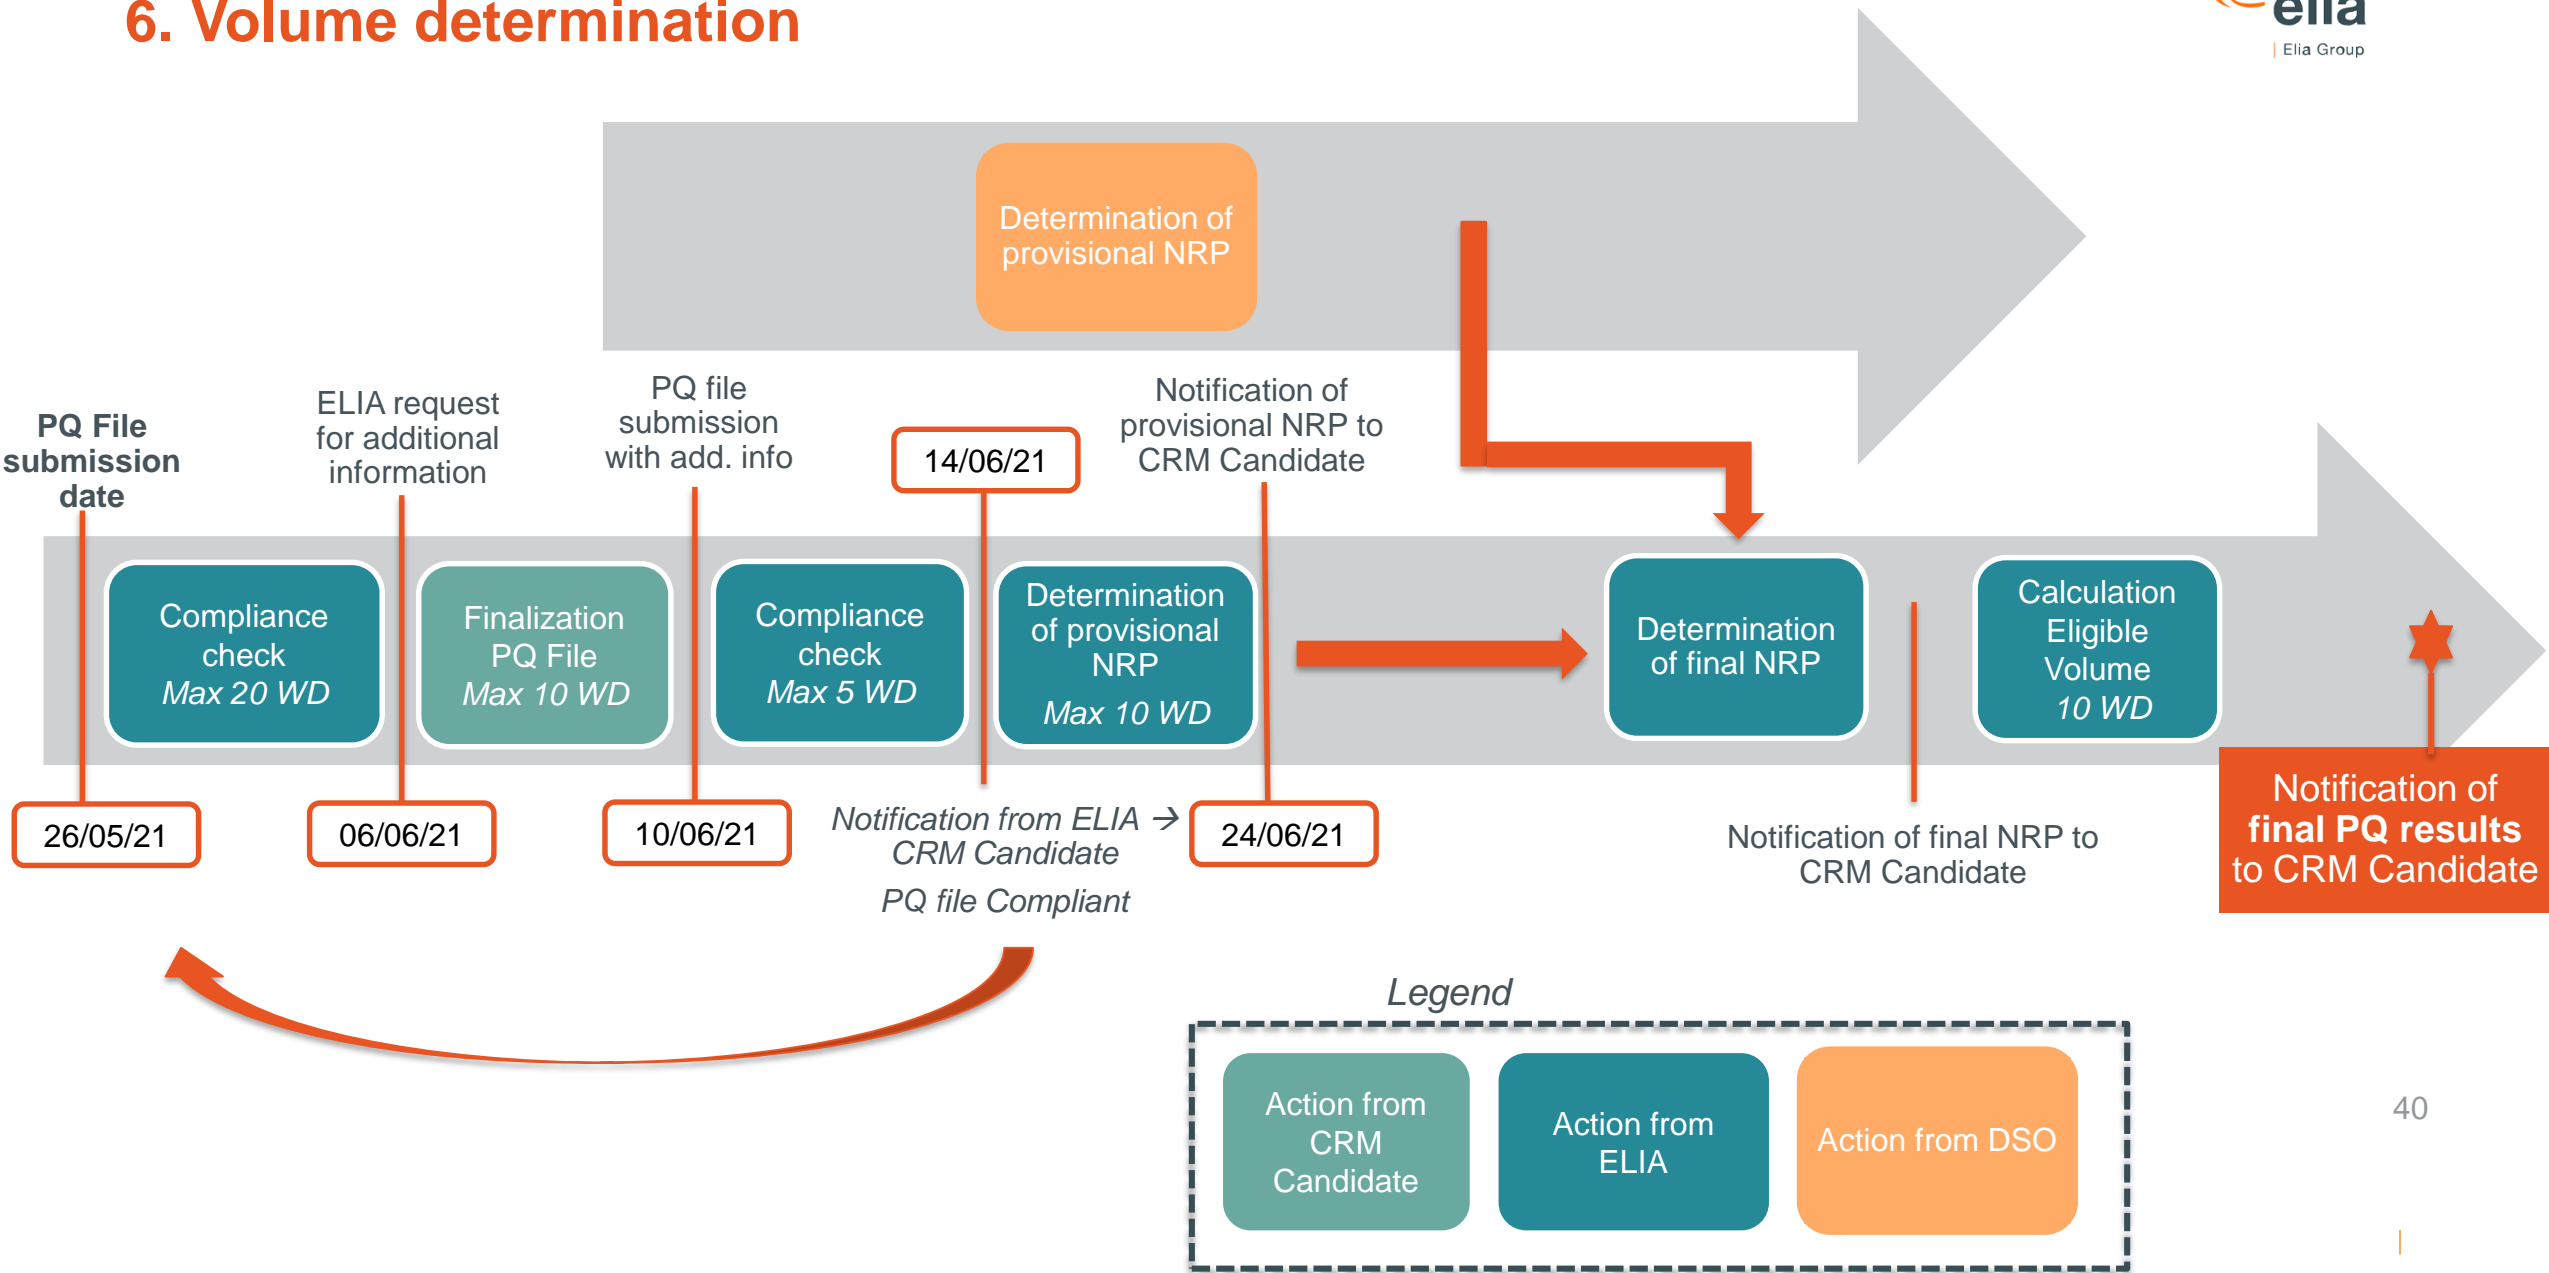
6. Volume determination

elia
Elia Group

Determination of provisional NRP

PQ File submission date

ELIA request for additional information

PQ file submission with add. info

14/06/21

Notification of provisional NRP to CRM Candidate

Compliance check
Max 20 WD

Finalization PQ File
Max 10 WD

Compliance check
Max 5 WD

Determination of provisional NRP
Max 10 WD

Determination of final NRP

Calculation Eligible Volume
10 WD

26/05/21

06/06/21

10/06/21

Notification from ELIA → CRM Candidate
PQ file Compliant

24/06/21

Notification of final NRP to CRM Candidate

Notification of **final PQ results** to CRM Candidate

Legend

Action from CRM Candidate

Action from ELIA

Action from DSO

40